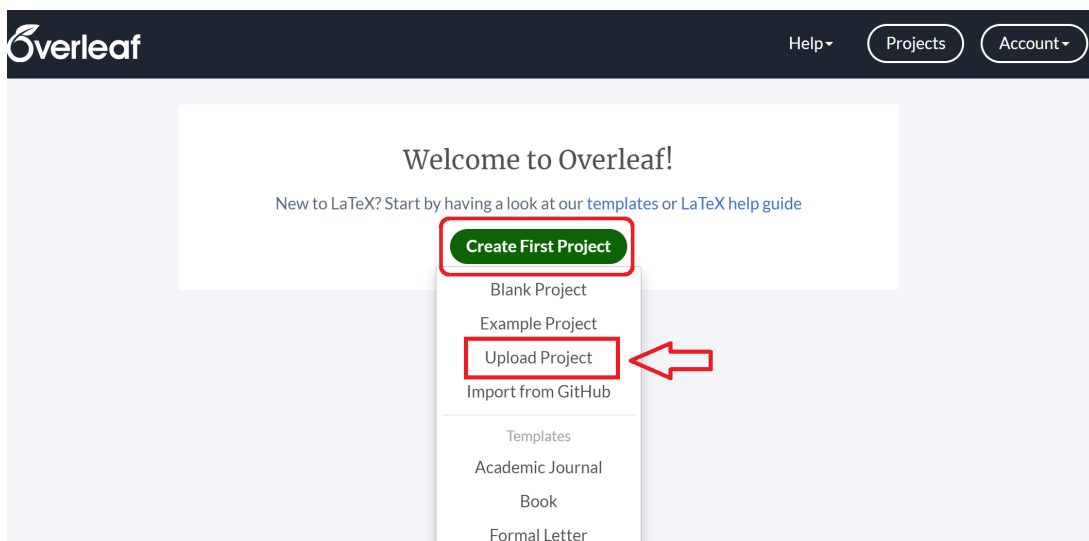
Overleaf

Help▾ Projects Account▾

Welcome to Overleaf!

New to LaTeX? Start by having a look at our templates or LaTeX help guide

Create First Project

Blank Project

Example Project

Upload Project

Import from GitHub

Templates

Academic Journal

Book

Formal Letter